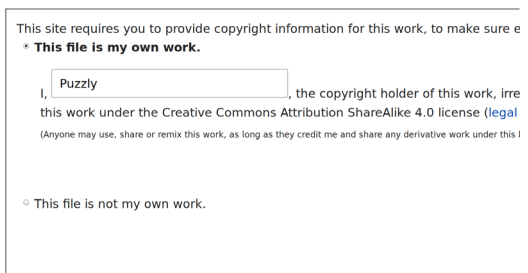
This site requires you to provide copyright information for this work, to make sure e

This file is my own work.

I, Puzzly, the copyright holder of this work, irre this work under the Creative Commons Attribution ShareAlike 4.0 license (legal

(Anyone may use, share or remix this work, as long as they credit me and share any derivative work under this l

This file is not my own work.